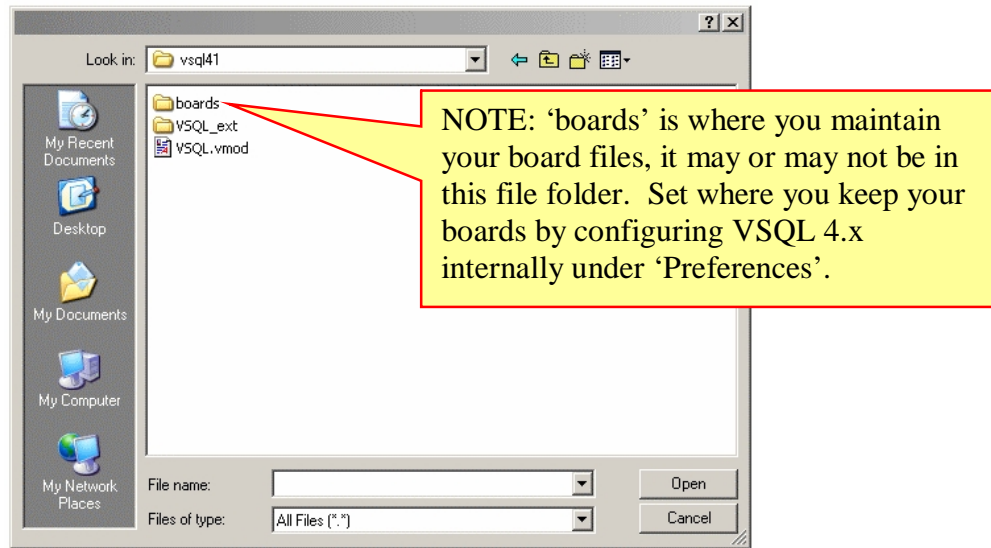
?  X

Look in: vsql41

boards
VSQL_ext
VSQL.vmod

NOTE: 'boards' is where you maintain your board files, it may or may not be in this file folder. Set where you keep your boards by configuring VSQL 4.x internally under 'Preferences'.

My Recent Documents

Desktop

My Documents

My Computer

My Network Places

File name:

Files of type: All Files (*.*)

Open

Cancel